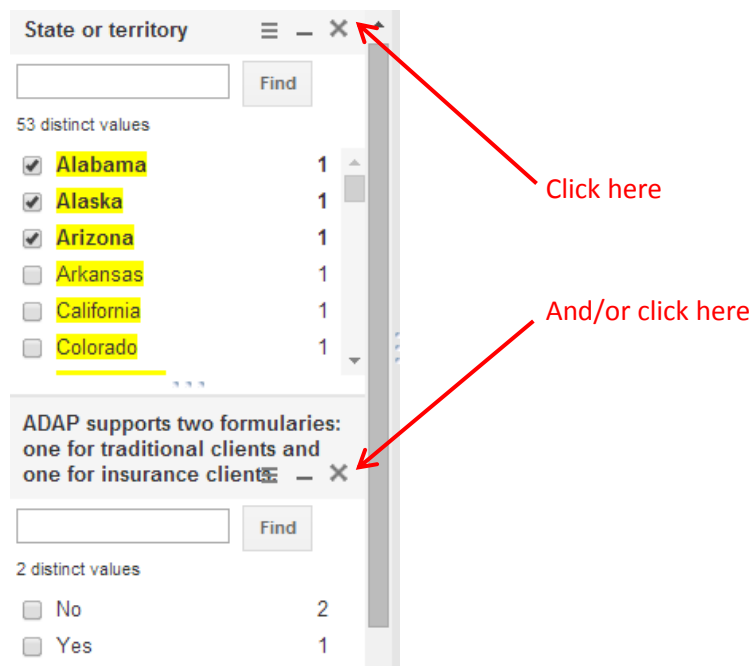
State or territory

Find

53 distinct values

Alabama 1
Alaska 1
Arizona 1
Arkansas 1
California 1
Colorado 1

Click here

And/or click here

ADAP supports two formularies: one for traditional clients and one for insurance clients

Find

2 distinct values

No 2
Yes 1